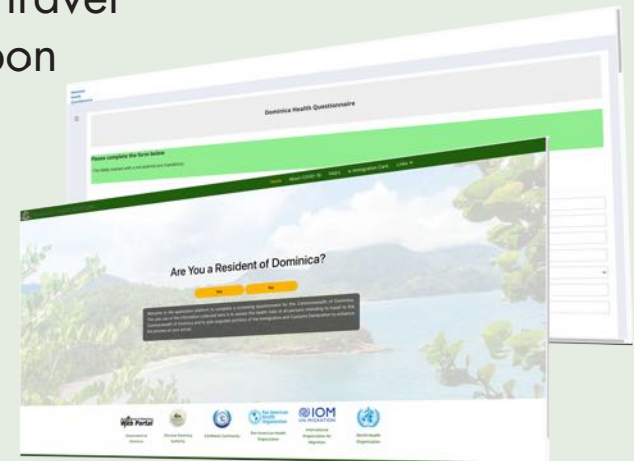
Travel
pon

Dominica Health Questionnaire

Please complete the form below

The fields marked with * are required.

Home About COVID-19 FAQ's e-Immigration Card Links

Are You a Resident of Dominica?

Yes No

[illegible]

Web Portal

IOM
UN MIGRATION

Pan American Health Organization

World Health Organization